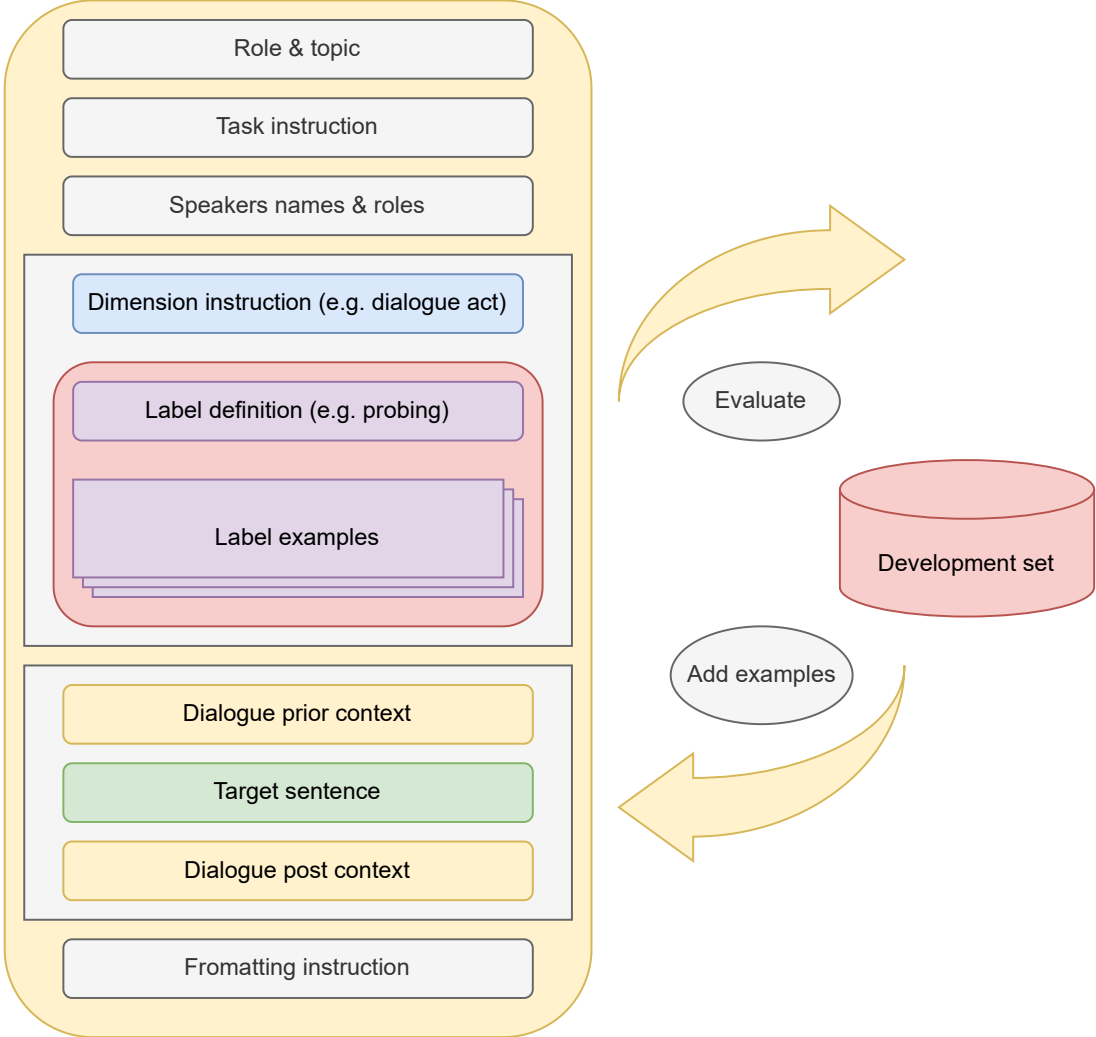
Role & topic

Task instruction

Speakers names & roles

Dimension instruction (e.g. dialogue act)

Label definition (e.g. probing)

Label examples

Dialogue prior context

Target sentence

Dialogue post context

Fromatting instruction

Evaluate

Development set

Add examples